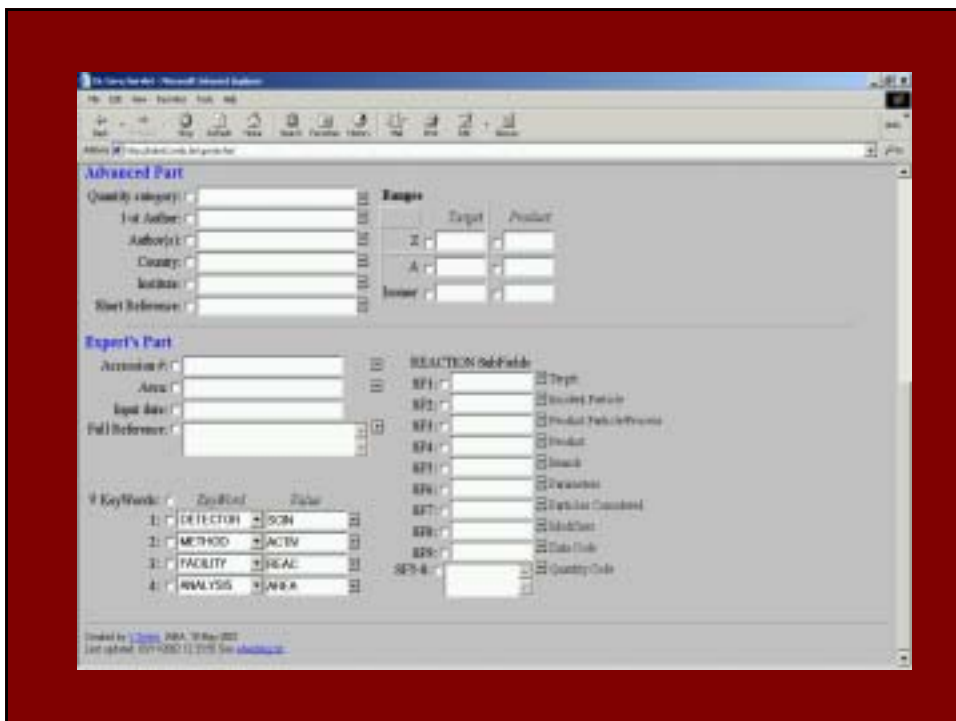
Advanced Part

Quantity category:
1st Author:
Author(s):
Country:
Institute:
Short Reference:

Ranges

| | Target | Product |
|---|---|---|
| Z | | |
| A | | |
| Isomer | | |

Expert's Part

Accession #:
Area:
Input date:
Full Reference:

REACTION SubFields
SF1: Target
SF2: Incident Particle
SF3: Product Particle/Process
SF4: Product
SF5: Branch
SF6: Parameters
SF7: Particles Considered
SF8: Modifiers
SF9: Data Code
SF5-8: Quantity Code

# KeyWords: KeyWord Value
1: DETECTOR SCIN
2: METHOD ACTIV
3: FACILITY REAC
4: ANALYSIS ANLA

Created by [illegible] IAEA, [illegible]
Last updated: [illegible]